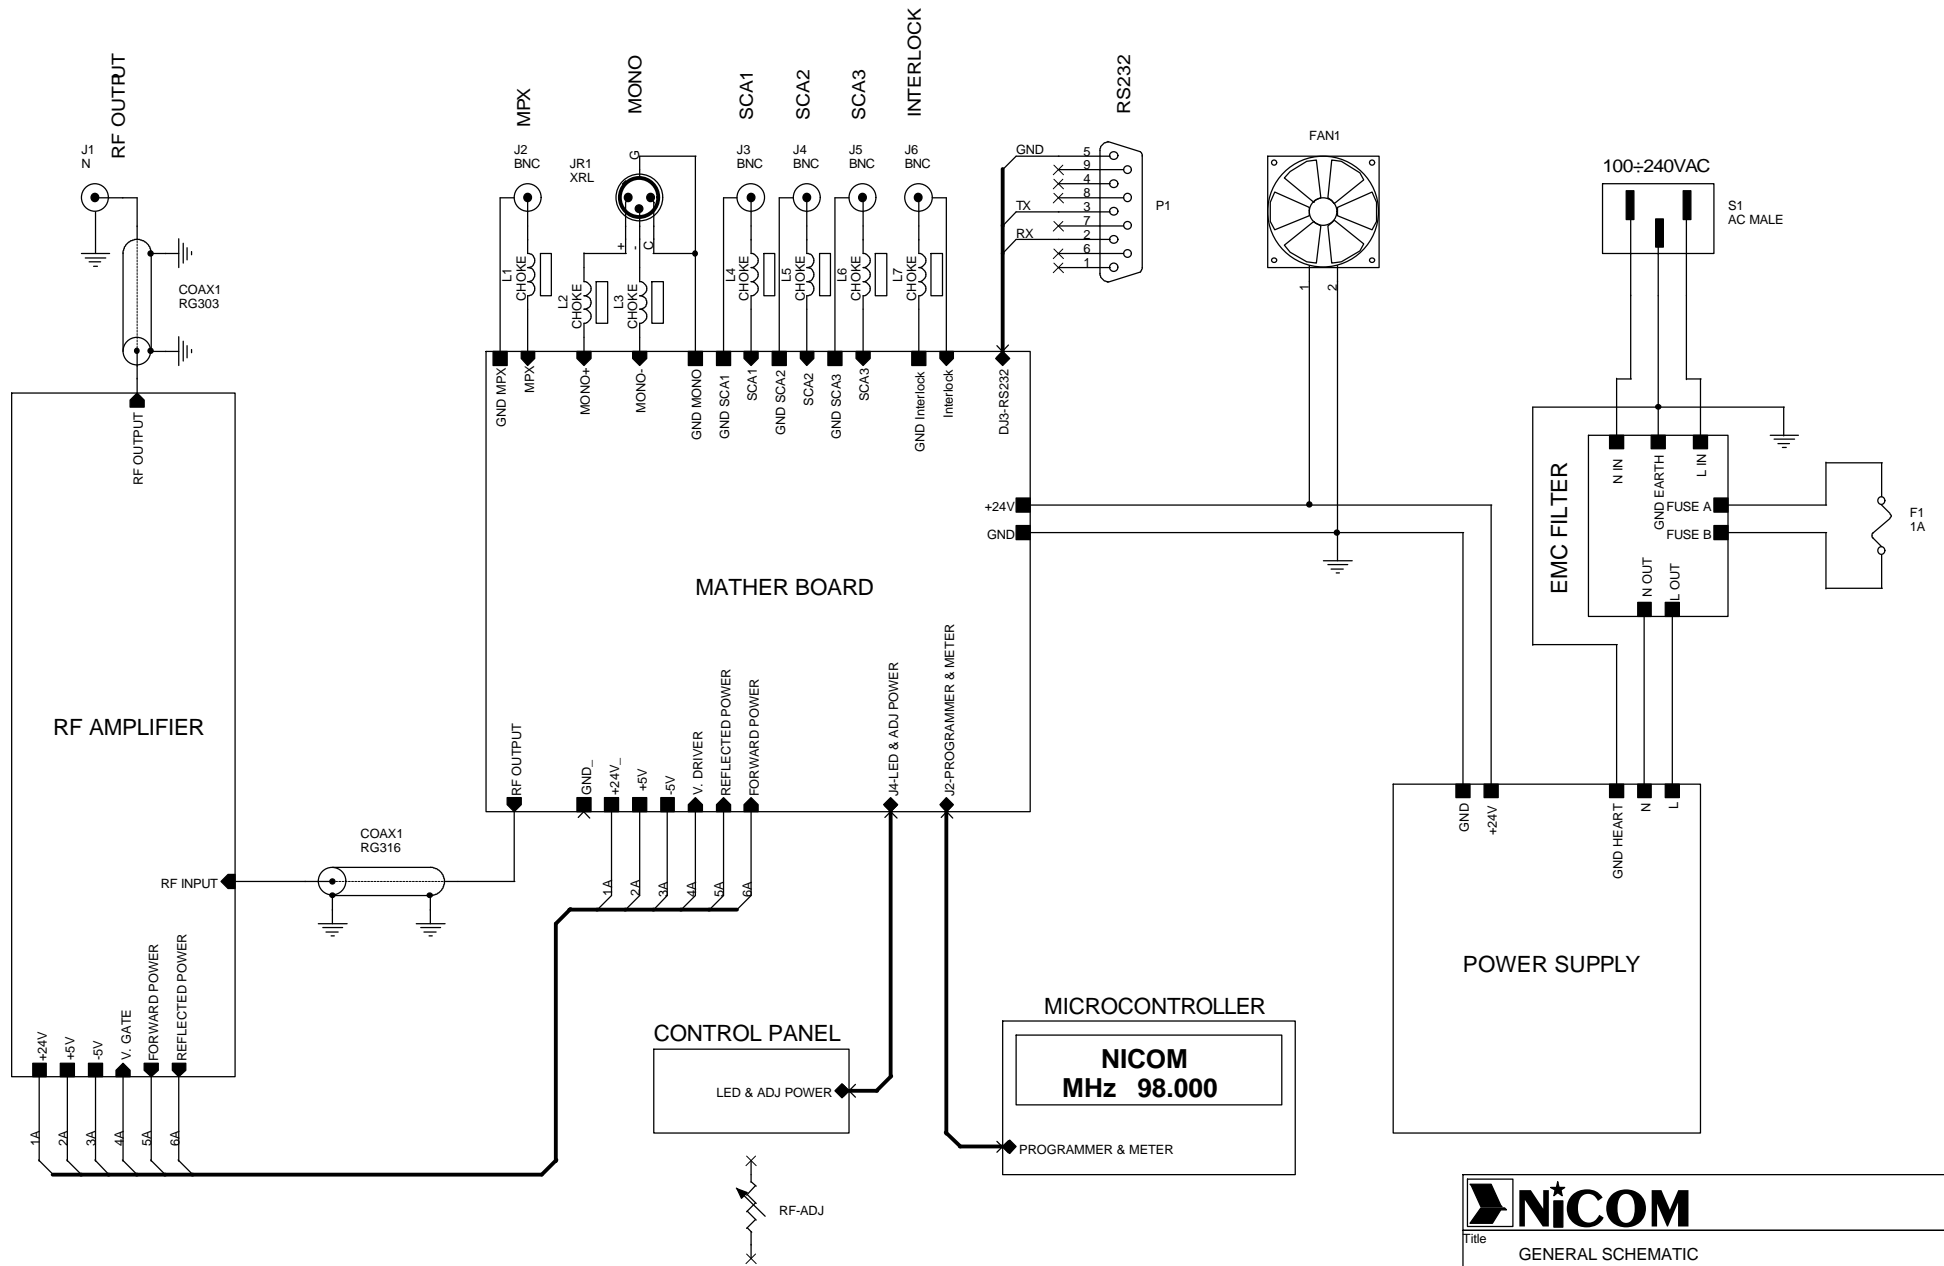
RF OUTPUT
J1
N
COAX1
RG303
RF OUTPUT
RF AMPLIFIER
RF INPUT
+24V
+5V
-5V
V. GATE
FORWARD POWER
REFLECTED POWER
1A
2A
3A
4A
5A
6A
COAX1
RG316

MPX
J2
BNC
MONO
JR1
XRL
G
+
-
C
SCA1
J3
BNC
SCA2
J4
BNC
SCA3
J5
BNC
INTERLOCK
J6
BNC
L1
CHOKE
L2
CHOKE
L3
CHOKE
L4
CHOKE
L5
CHOKE
L6
CHOKE
L7
CHOKE
GND MPX
MPX
MONO+
MONO-
GND MONO
GND SCA1
SCA1
GND SCA2
SCA2
GND SCA3
SCA3
GND Interlock
Interlock
DJ3-RS232
+24V
GND
MATHER BOARD
RF OUTPUT
GND_
+24V_
+5V
-5V
V. DRIVER
REFLECTED POWER
FORWARD POWER
J4-LED & ADJ POWER
J2-PROGRAMMER & METER
1A
2A
3A
4A
5A
6A

RS232
GND
TX
RX
5
9
4
8
3
7
2
6
1
P1

FAN1
1
2

100÷240VAC
S1
AC MALE
EMC FILTER
N IN
GND EARTH
L IN
FUSE A
FUSE B
N OUT
L OUT
F1
1A

CONTROL PANEL
LED & ADJ POWER
RF-ADJ
MICROCONTROLLER
NICOM
MHz 98.000
PROGRAMMER & METER

GND
+24V
GND HEART
N
L
POWER SUPPLY

NiCOM
Title
GENERAL SCHEMATIC